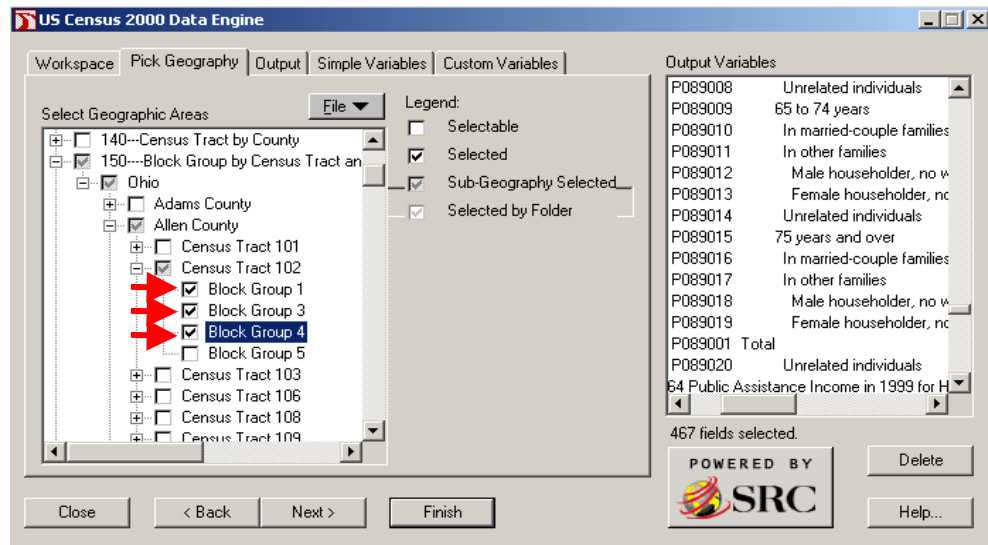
US Census 2000 Data Engine

Workspace | Pick Geography | Output | Simple Variables | Custom Variables

Select Geographic Areas

File

140---Census Tract by County
150----Block Group by Census Tract an
Ohio
Adams County
Allen County
Census Tract 101
Census Tract 102
Block Group 1
Block Group 3
Block Group 4
Block Group 5
Census Tract 103
Census Tract 106
Census Tract 108
Census Tract 109

Legend:
Selectable
Selected
Sub-Geography Selected
Selected by Folder

Output Variables

| | |
|---|---|
| P089008 | Unrelated individuals |
| P089009 | 65 to 74 years |
| P089010 | In married-couple families |
| P089011 | In other families |
| P089012 | Male householder, no w |
| P089013 | Female householder, nc |
| P089014 | Unrelated individuals |
| P089015 | 75 years and over |
| P089016 | In married-couple families |
| P089017 | In other families |
| P089018 | Male householder, no w |
| P089019 | Female householder, nc |
| P089001 | Total |
| P089020 | Unrelated individuals |

64 Public Assistance Income in 1999 for H

467 fields selected.

POWERED BY SRC

Delete

Help...

Close | < Back | Next > | Finish